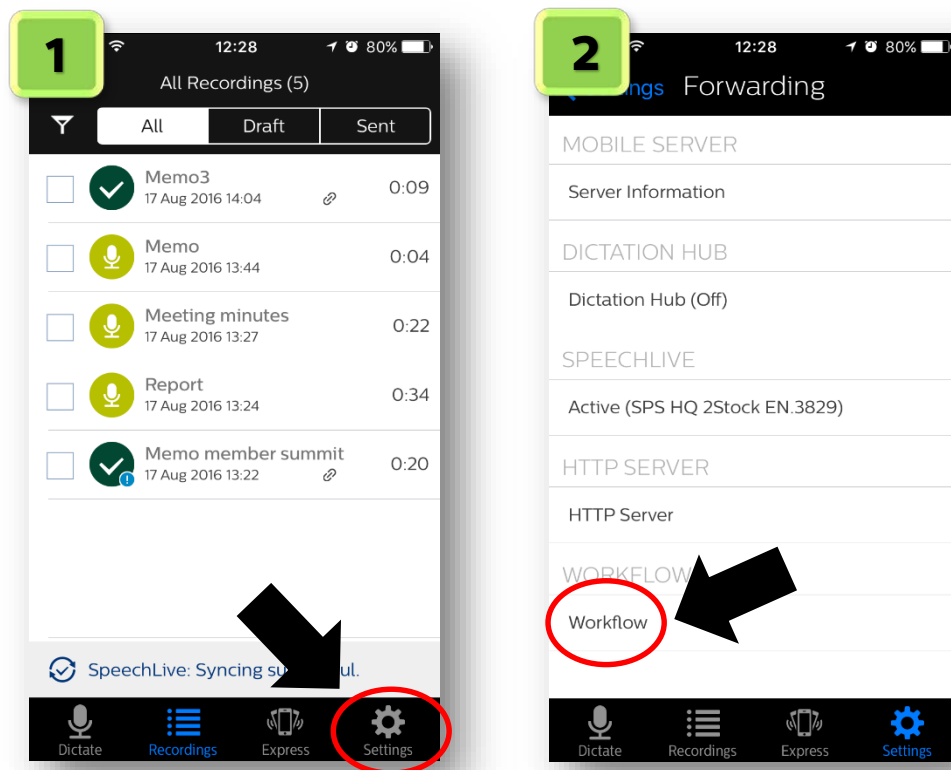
1

12:28 80%

All Recordings (5)

All | Draft | Sent

Memo3
17 Aug 2016 14:04
0:09

Memo
17 Aug 2016 13:44
0:04

Meeting minutes
17 Aug 2016 13:27
0:22

Report
17 Aug 2016 13:24
0:34

Memo member summit
17 Aug 2016 13:22
0:20

SpeechLive: Syncing su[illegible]ul.

Dictate Recordings Express Settings

2

12:28 80%

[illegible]ngs Forwarding

MOBILE SERVER

Server Information

DICTATION HUB

Dictation Hub (Off)

SPEECHLIVE

Active (SPS HQ 2Stock EN.3829)

HTTP SERVER

HTTP Server

WORKFLOW

Workflow

Dictate Recordings Express Settings